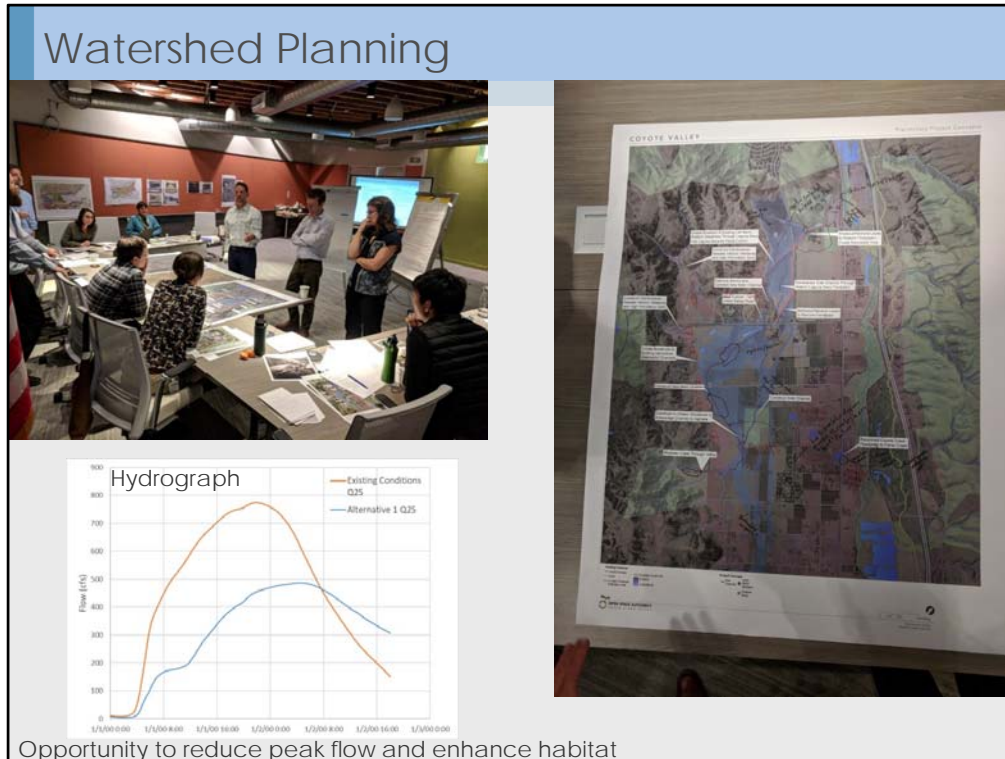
Watershed Planning

Hydrograph

Existing Conditions Q25

Alternative 1 Q25

900
800
700
600
500
400
300
200
100
0

Flow (cfs)

1/1/00 0:00 1/1/00 8:00 1/1/00 16:00 1/2/00 0:00 1/2/00 8:00 1/2/00 16:00 1/3/00 0:00

COYOTE VALLEY

Opportunity to reduce peak flow and enhance habitat